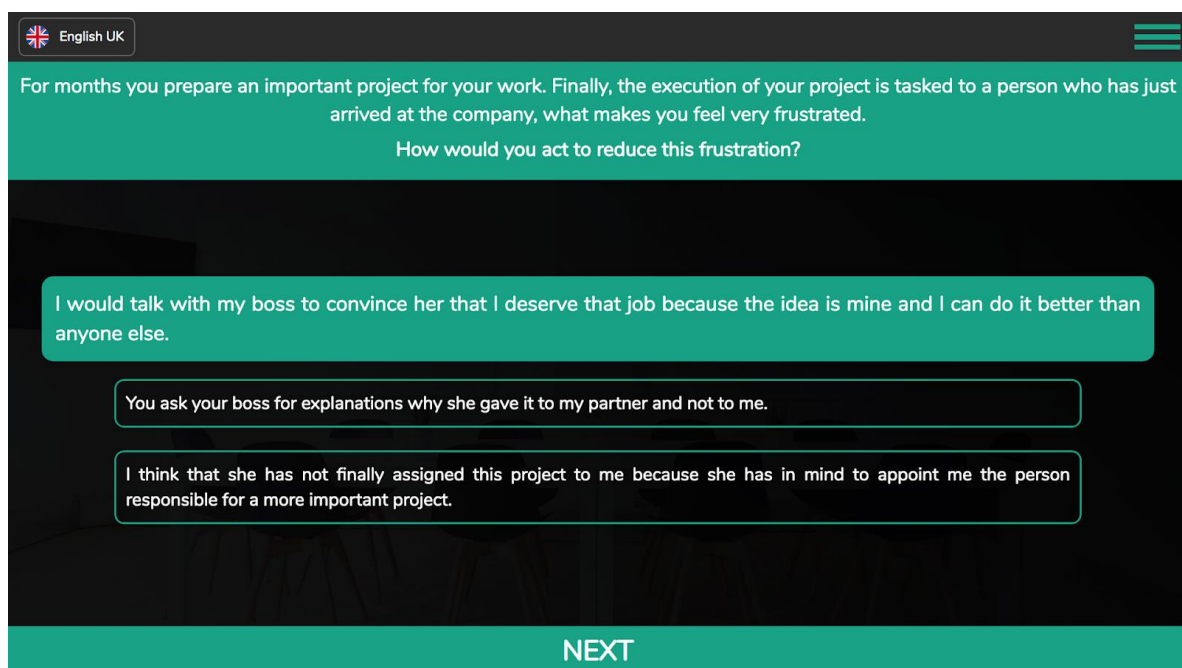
English UK

For months you prepare an important project for your work. Finally, the execution of your project is tasked to a person who has just arrived at the company, what makes you feel very frustrated.

How would you act to reduce this frustration?

I would talk with my boss to convince her that I deserve that job because the idea is mine and I can do it better than anyone else.

You ask your boss for explanations why she gave it to my partner and not to me.

I think that she has not finally assigned this project to me because she has in mind to appoint me the person responsible for a more important project.

NEXT